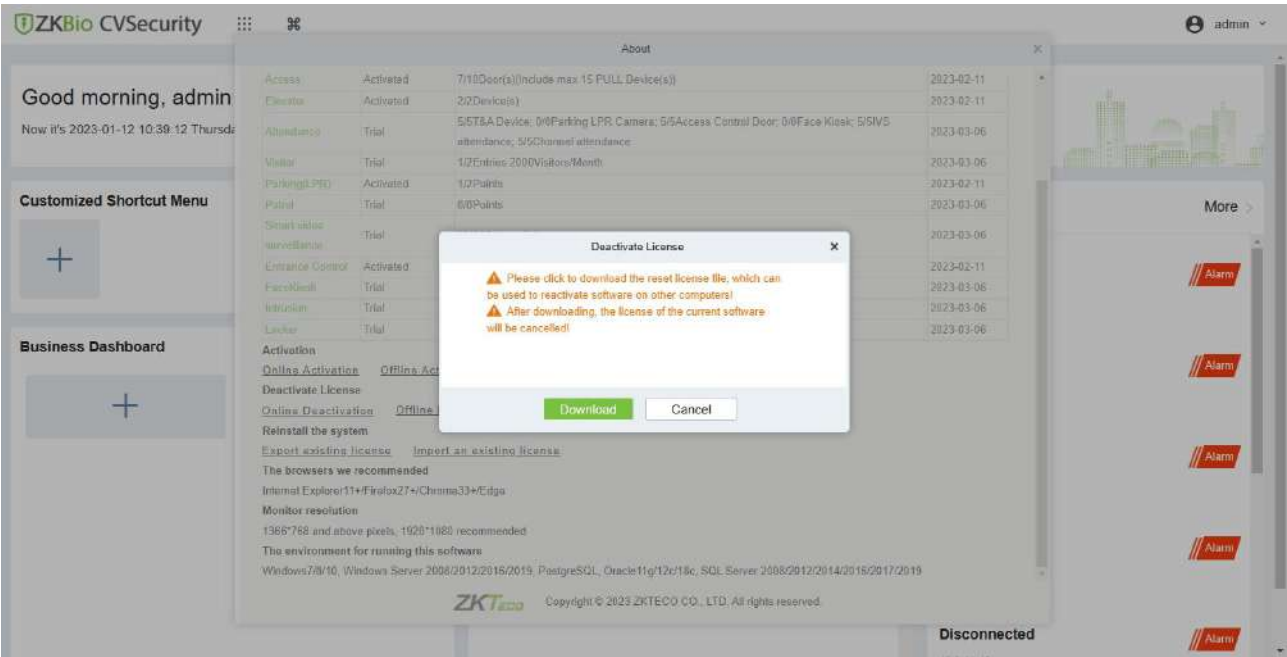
ZKBio CVSecurity

admin

Good morning, admin

Now it's 2023-01-12 10:39:12 Thursda

Customized Shortcut Menu

Business Dashboard

More

About

| Access | Activated | 7/10Door(s)(include max 15 PULL Device(s)) | 2023-02-11 |
|---|---|---|---|
| Elevator | Activated | 2/2Device(s) | 2023-02-11 |
| Attendance | Trial | 5/5T&A Device; 0/0Parking LPR Camera; 5/5Access Control Door; 0/0Face Kiosk; 5/5IVS attendance; 5/5Channel attendance | 2023-03-06 |
| Visitor | Trial | 1/2Entries 2000Visitors/Month | 2023-03-06 |
| ParkingLPR | Activated | 1/2Points | 2023-02-11 |
| Patrol | Trial | 6/6Points | 2023-03-06 |
| Smart video surveillance | Trial | | 2023-03-06 |
| Entrance Control | Activated | | 2023-02-11 |
| FaceKiosk | Trial | | 2023-03-06 |
| Intrusion | Trial | | 2023-03-06 |
| Locker | Trial | | 2023-03-06 |

Activation

Online Activation Offline Ac

Deactivate License

Online Deactivation Offline

Reinstall the system

Export existing license Import an existing license

The browsers we recommended

Internet Explorer11+/Firefox27+/Chrome33+/Edge

Monitor resolution

1366*768 and above pixels, 1920*1080 recommended

The environment for running this software

Windows7/8/10, Windows Server 2008/2012/2016/2019, PostgreSQL, Oracle11g/12c/18c, SQL Server 2008/2012/2014/2016/2017/2019

ZKTeco Copyright © 2023 ZKTECO CO., LTD. All rights reserved.

Deactivate License

Please click to download the reset license file, which can be used to reactivate software on other computers!

After downloading, the license of the current software will be cancelled!

Download Cancel

Alarm

Alarm

Alarm

Alarm

Disconnected

Alarm